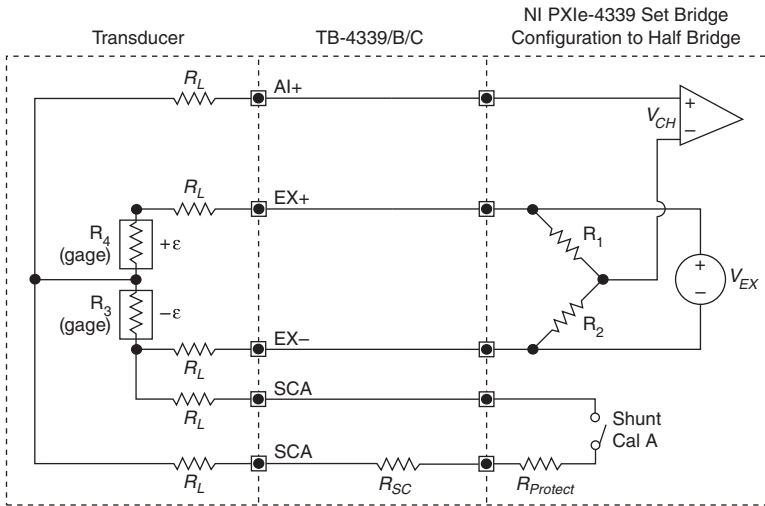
Transducer

TB-4339/B/C

NI PXIe-4339 Set Bridge Configuration to Half Bridge

$R_L$

AI+

$V_{CH}$

+

–

$R_L$

EX+

$R_4$ (gage)

+ε

$R_1$

+

–

$V_{EX}$

$R_3$ (gage)

–ε

$R_2$

EX–

$R_L$

SCA

$R_L$

Shunt Cal A

SCA

$R_L$

$R_{SC}$

$R_{Protect}$